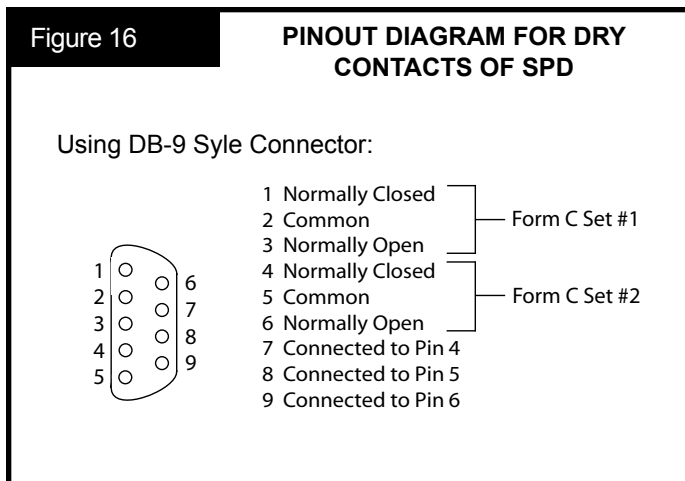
Figure 16

PINOUT DIAGRAM FOR DRY CONTACTS OF SPD

Using DB-9 Syle Connector:

1 Normally Closed
2 Common
3 Normally Open
Form C Set #1
4 Normally Closed
5 Common
6 Normally Open
Form C Set #2
7 Connected to Pin 4
8 Connected to Pin 5
9 Connected to Pin 6

1
2
3
4
5
6
7
8
9